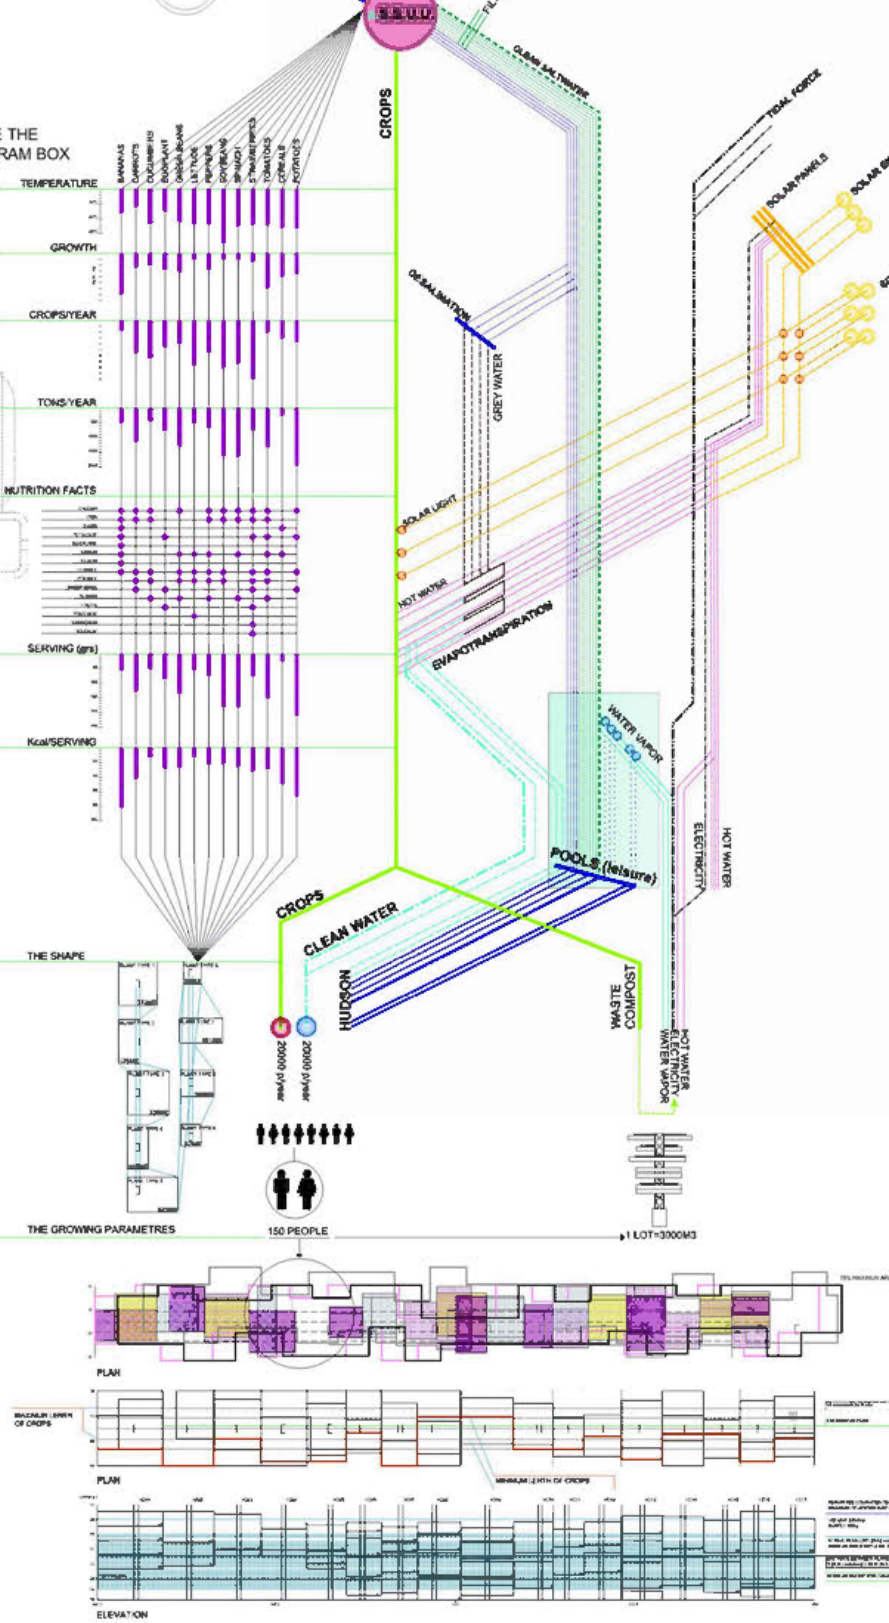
E THE
RAM BOX

BANANAS
CARROTS
CUCUMBERS
EGGPLANT
GREEN BEANS
LETTUCE
PEPPERS
SOYBEANS
SPINACH
STRAWBERRIES
TOMATOES
CEREALS
POTATOES

TEMPERATURE
GROWTH
CROPS/YEAR
TONS/YEAR
NUTRITION FACTS
SERVING (grs)
Kcal/SERVING
THE SHAPE
THE GROWING PARAMETRES

CROPS
CLEAN SALTWATER
TIDAL FORCE
SOLAR PANELS
DESALINATION
GREY WATER
SOLAR LIGHT
HOT WATER
EVAPOTRANSPIRATION
WATER VAPOR
ELECTRICITY
HOT WATER
POOLS (leisure)
CROPS
CLEAN WATER
HUDSON
WASTE
COMPOST
HOT WATER
ELECTRICITY
WATER VAPOR
20000 p/year
20000 p/year

150 PEOPLE
1 LOT=3000M3

PLAN
MAXIMUM LENGTH OF CROPS
PLAN
MINIMUM LENGTH OF CROPS
ELEVATION